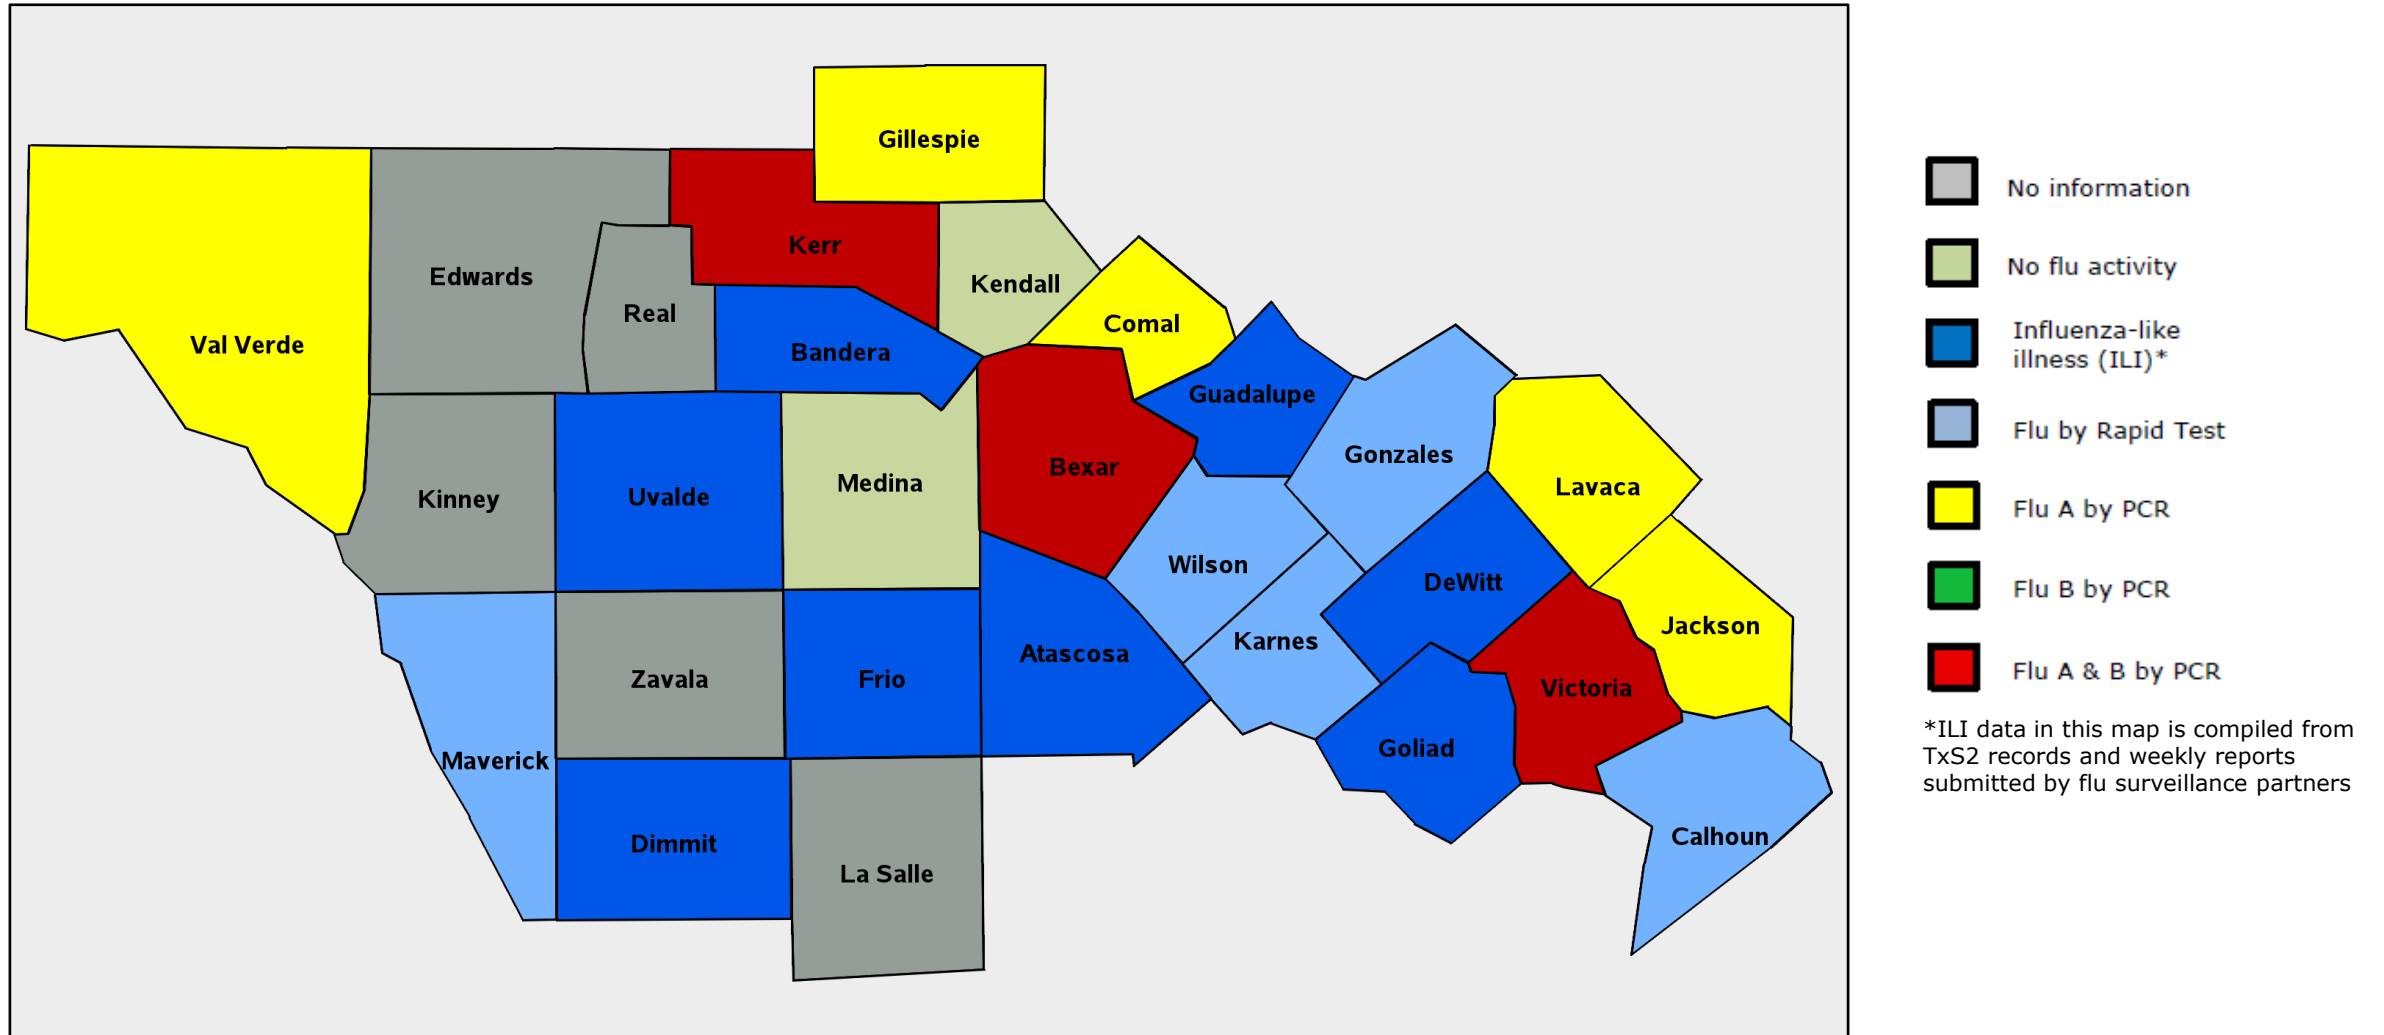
Gillespie
Val Verde
Edwards
Real
Kerr
Kendall
Comal
Bandera
Guadalupe
Gonzales
Lavaca
Kinney
Uvalde
Medina
Bexar
Wilson
DeWitt
Jackson
Karnes
Victoria
Zavala
Frio
Atascosa
Goliad
Maverick
Dimmit
La Salle
Calhoun

No information
No flu activity
Influenza-like illness (ILI)*
Flu by Rapid Test
Flu A by PCR
Flu B by PCR
Flu A & B by PCR

*ILI data in this map is compiled from TxS2 records and weekly reports submitted by flu surveillance partners